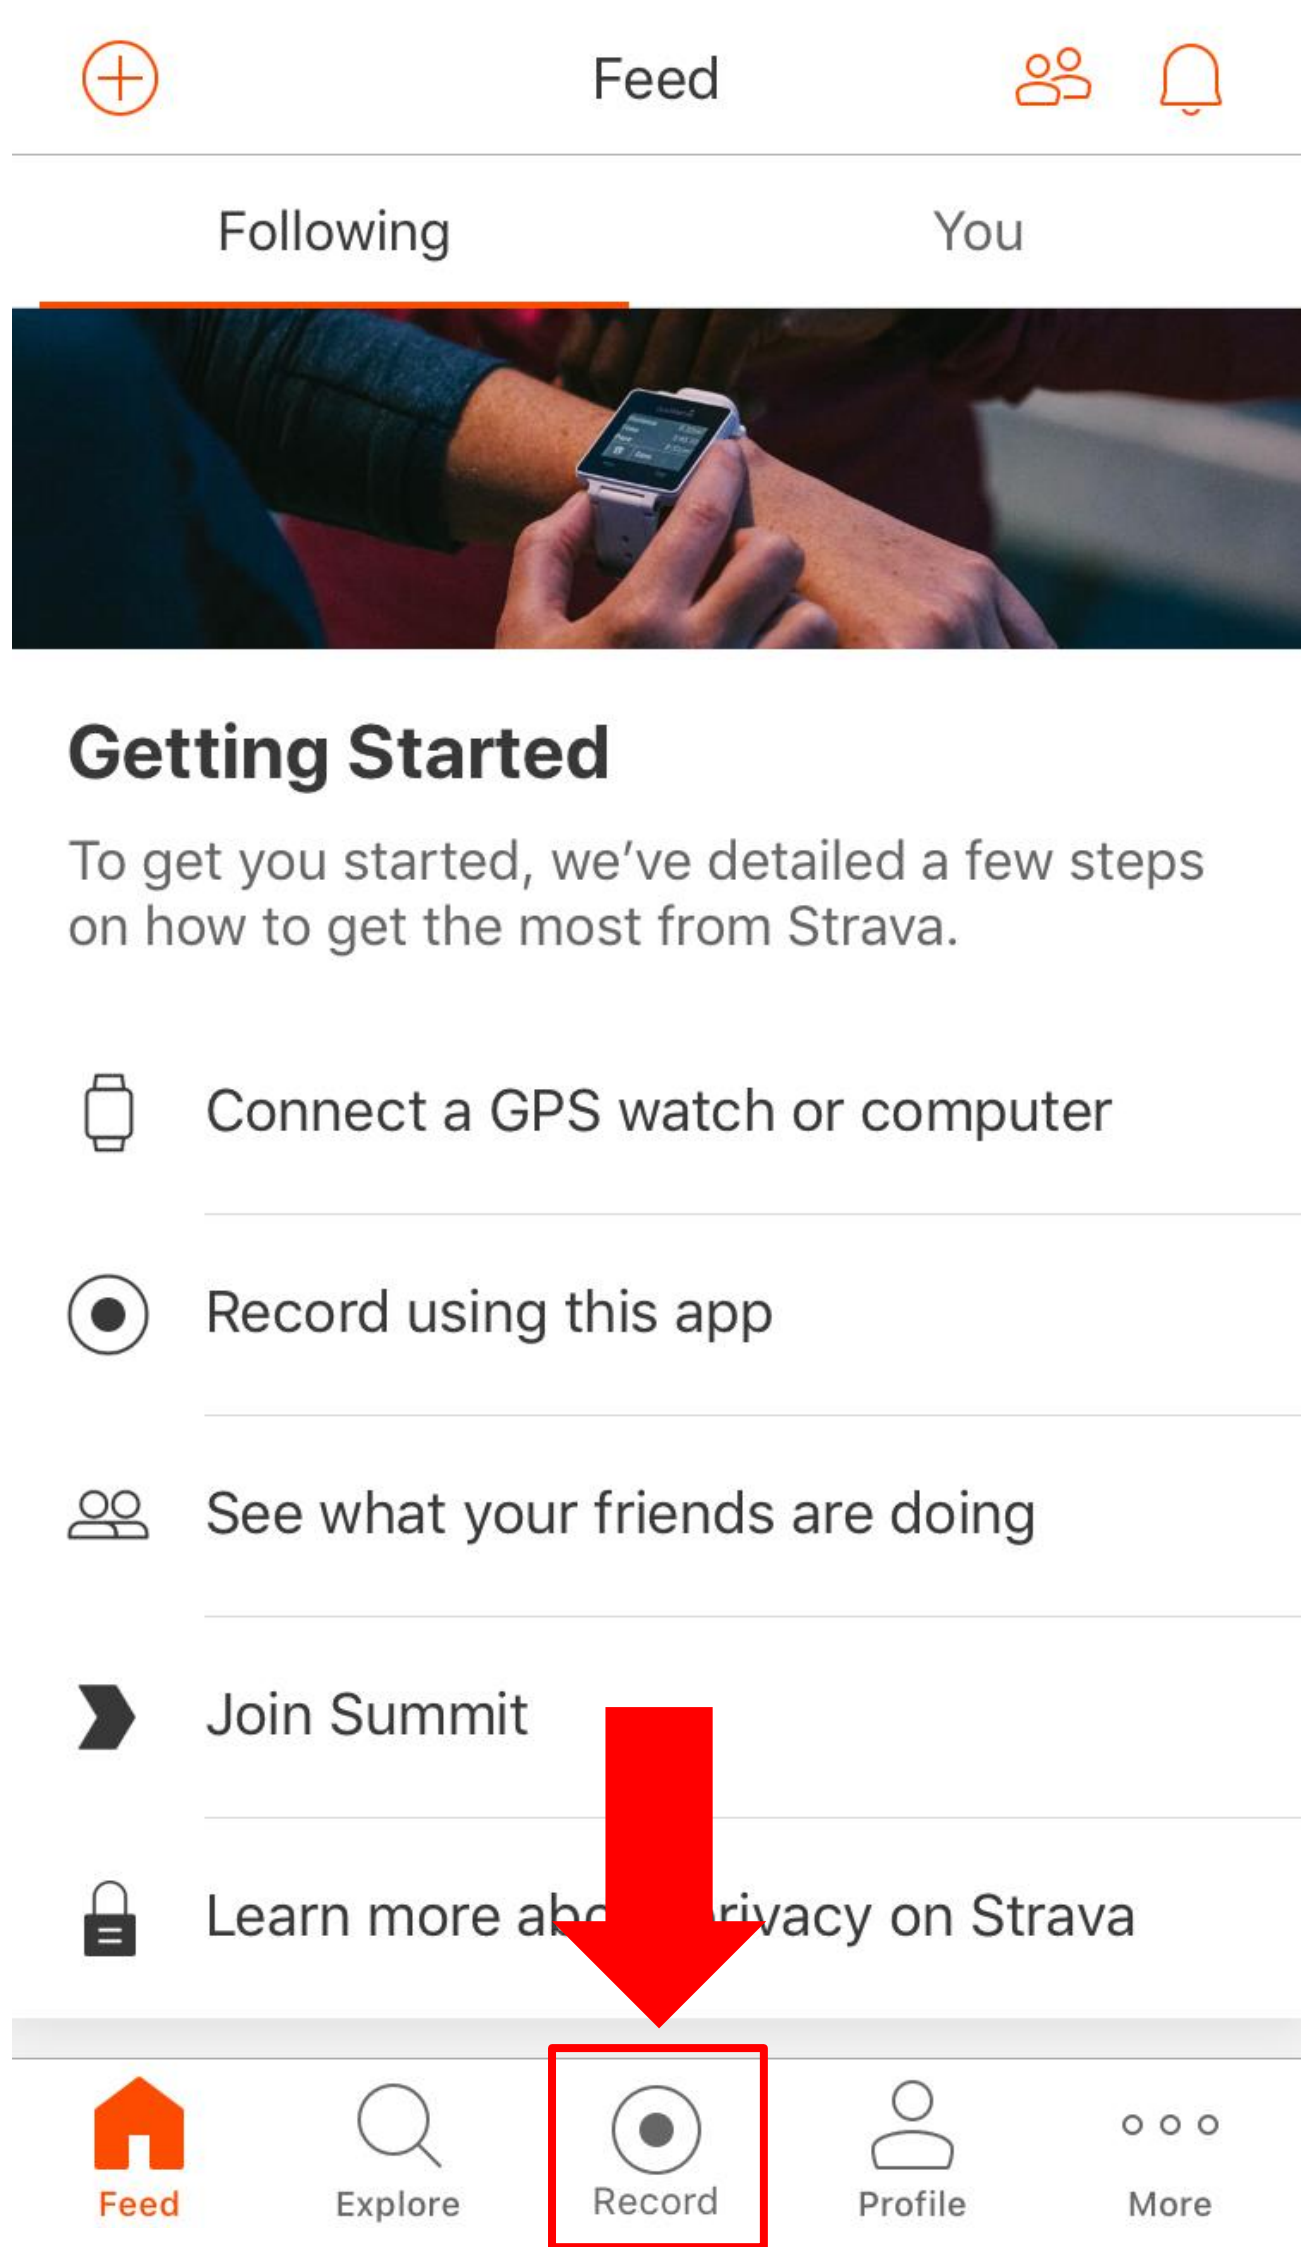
Feed

Following

You

Getting Started

To get you started, we've detailed a few steps on how to get the most from Strava.

Connect a GPS watch or computer

Record using this app

See what your friends are doing

Join Summit

Learn more ab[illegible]rivacy on Strava

Feed

Explore

Record

Profile

More